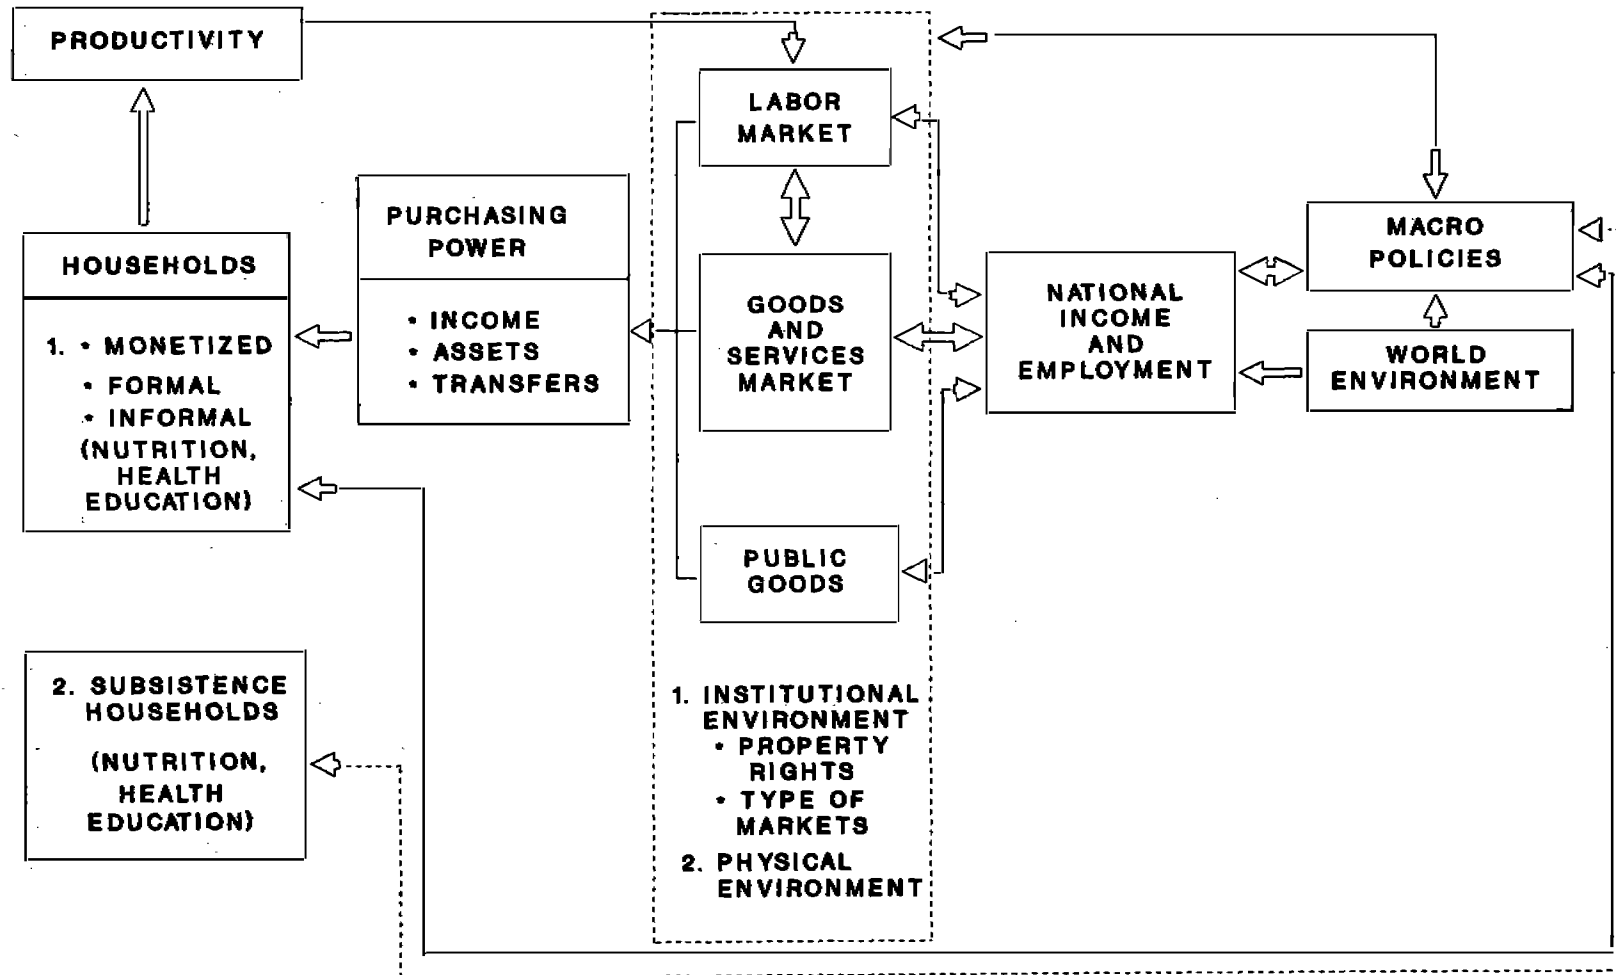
PRODUCTIVITY

HOUSEHOLDS

1. • MONETIZED
• FORMAL
• INFORMAL
(NUTRITION, HEALTH EDUCATION)

PURCHASING POWER

• INCOME
• ASSETS
• TRANSFERS

LABOR MARKET

GOODS AND SERVICES MARKET

PUBLIC GOODS

NATIONAL INCOME AND EMPLOYMENT

MACRO POLICIES

WORLD ENVIRONMENT

2. SUBSISTENCE HOUSEHOLDS

(NUTRITION, HEALTH EDUCATION)

1. INSTITUTIONAL ENVIRONMENT
• PROPERTY RIGHTS
• TYPE OF MARKETS
2. PHYSICAL ENVIRONMENT